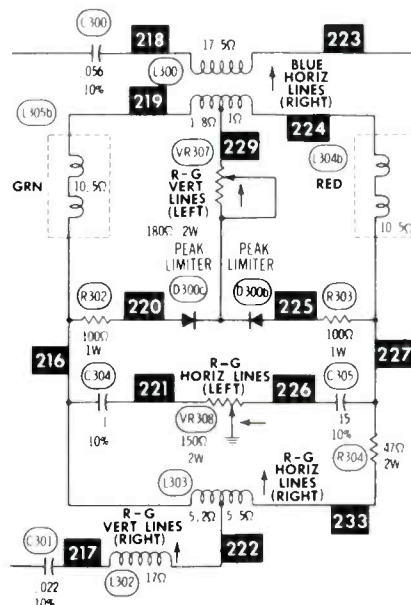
C300
218
223
17.5Ω
.056
10%
L300
BLUE HORIZ LINES (RIGHT)
219
1.8Ω
1Ω
224
L305b
GRN
10.5Ω
VR307
229
R-G VERT LINES (LEFT)
L304b
RED
10.5Ω
180Ω 2W
PEAK LIMITER
PEAK LIMITER
R302
D300c
D300b
R303
100Ω 1W
220
225
100Ω 1W
216
227
C304
221
R-G HORIZ LINES (LEFT)
226
C305
1
10%
VR308
150Ω 2W
15
10%
47Ω 2W
R304
R-G HORIZ LINES (RIGHT)
L303
5.2Ω
5.5Ω
233
C301
217
R-G VERT LINES (RIGHT)
222
.022
10%
L302
17Ω